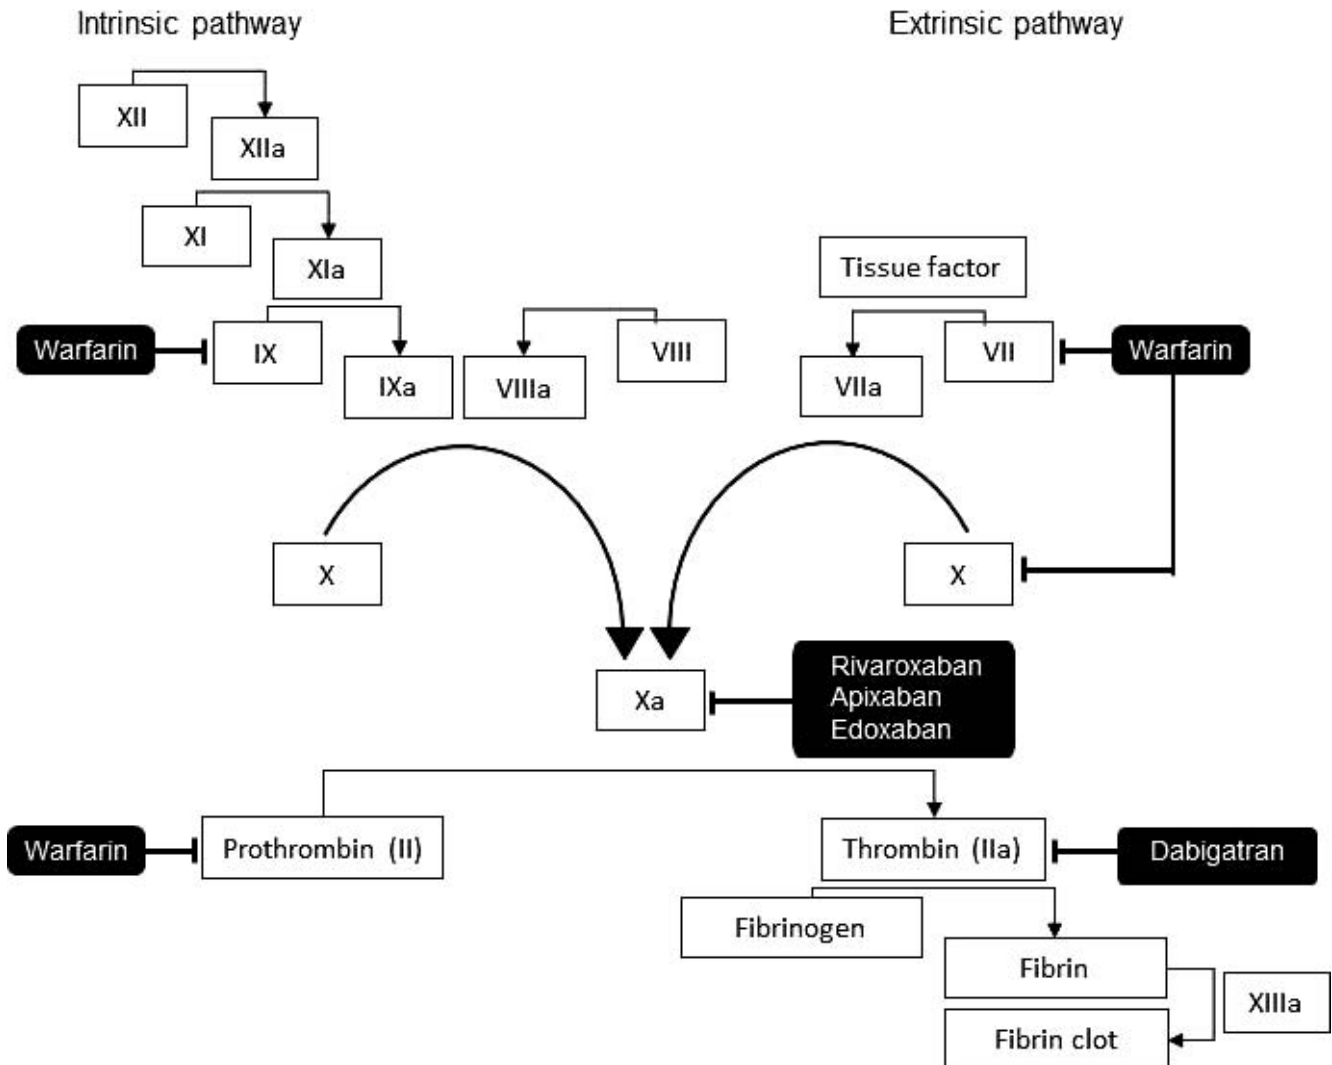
Intrinsic pathway

Extrinsic pathway

XII

XIIa

XI

XIa

Warfarin

IX

IXa

VIIIa

VIII

Tissue factor

VIIa

VII

Warfarin

X

X

Xa

Rivaroxaban
Apixaban
Edoxaban

Warfarin

Prothrombin (II)

Thrombin (IIa)

Dabigatran

Fibrinogen

Fibrin

XIIIa

Fibrin clot